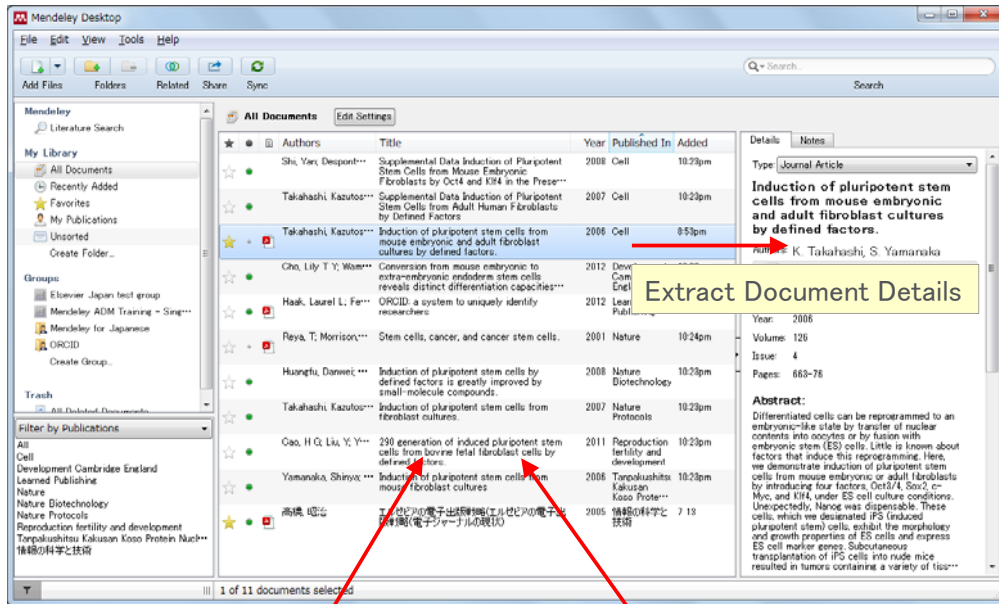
Mendeley Desktop

File Edit View Tools Help

Add Files Folders Related Share Sync

Search...

Search

Mendeley
Literature Search

My Library
All Documents
Recently Added
Favorites
My Publications
Unsorted
Create Folder...

Groups
Elsevier Japan test group
Mendeley ADM Training - Sing...
Mendeley for Japanese
ORCID
Create Group...

Trash
All Deleted Documents

Filter by Publications
All
Cell
Development Cambridge England
Learned Publishing
Nature
Nature Biotechnology
Nature Protocols
Reproduction fertility and development
Tanpakushitsu Kakusan Koso Protein Nucl...
情報の科学と技術

All Documents Edit Settings

| Authors | Title | Year | Published In | Added |
|---|---|---|---|---|
| Shi, Yan; Despont... | Supplemental Data Induction of Pluripotent Stem Cells from Mouse Embryonic Fibroblasts by Oct4 and Klf4 in the Prese... | 2008 | Cell | 10:23pm |
| Takahashi, Kazutos... | Supplemental Data Induction of Pluripotent Stem Cells from Adult Human Fibroblasts by Defined Factors | 2007 | Cell | 10:23pm |
| Takahashi, Kazutos... | Induction of pluripotent stem cells from mouse embryonic and adult fibroblast cultures by defined factors. | 2006 | Cell | 8:53pm |
| Cho, Lily T Y; Wam... | Conversion from mouse embryonic to extra-embryonic endoderm stem cells reveals distinct differentiation capacities... | 2012 | Deve... Cam... Engl... | |
| Haak, Laurel L; Fe... | ORCID: a system to uniquely identify researchers | 2012 | Lear... Publi... | |
| Reya, T; Morrison,... | Stem cells, cancer, and cancer stem cells. | 2001 | Nature | 10:24pm |
| Huangfu, Danwei; ... | Induction of pluripotent stem cells by defined factors is greatly improved by small-molecule compounds. | 2008 | Nature Biotechnology | 10:23pm |
| Takahashi, Kazutos... | Induction of pluripotent stem cells from fibroblast cultures. | 2007 | Nature Protocols | 10:23pm |
| Cao, H G; Liu, Y; Y... | 290 generation of induced pluripotent stem cells from bovine fetal fibroblast cells by defined factors. | 2011 | Reproduction fertility and development | 10:23pm |
| Yamanaka, Shinya; ... | Induction of pluripotent stem cells from mouse fibroblast cultures | 2008 | Tanpakushitsu Kakusan Koso Prote... | 10:23pm |
| 高橋, 昭治 | エルゼビアの電子出版戦略(エルゼビアの電子出版戦略(電子ジャーナルの現状) | 2005 | 情報の科学と技術 | 7 13 |

1 of 11 documents selected

Details Notes

Type: Journal Article

Induction of pluripotent stem cells from mouse embryonic and adult fibroblast cultures by defined factors.

Authors: K. Takahashi, S. Yamanaka

Extract Document Details

Year: 2006
Volume: 126
Issue: 4
Pages: 663-76

Abstract:
Differentiated cells can be reprogrammed to an embryonic-like state by transfer of nuclear contents into oocytes or by fusion with embryonic stem (ES) cells. Little is known about factors that induce this reprogramming. Here, we demonstrate induction of pluripotent stem cells from mouse embryonic or adult fibroblasts by introducing four factors, Oct3/4, Sox2, c-Myc, and Klf4, under ES cell culture conditions. Unexpectedly, Nanog was dispensable. These cells, which we designated iPS (induced pluripotent stem) cells, exhibit the morphology and growth properties of ES cells and express ES cell marker genes. Subcutaneous transplantation of iPS cells into nude mice resulted in tumors containing a variety of tiss...